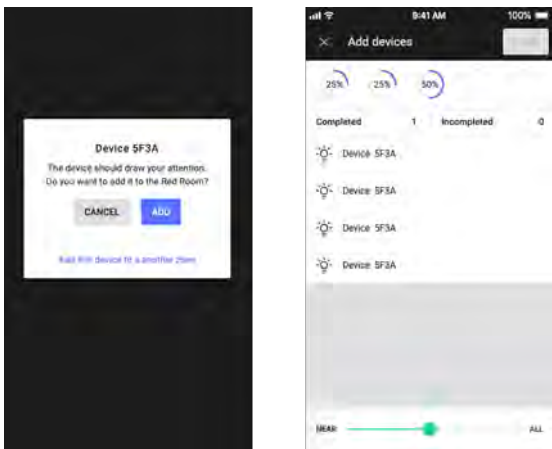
Device 5F3A

The device should draw your attention. Do you want to add it to the Red Room?

CANCEL ADD

Add this device to a another Room

9:41 AM 100%

Add devices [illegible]

25% 25% 50%

Completed 1 Incompleted 0

Device 5F3A

Device 5F3A

Device 5F3A

Device 5F3A

NEAR ALL